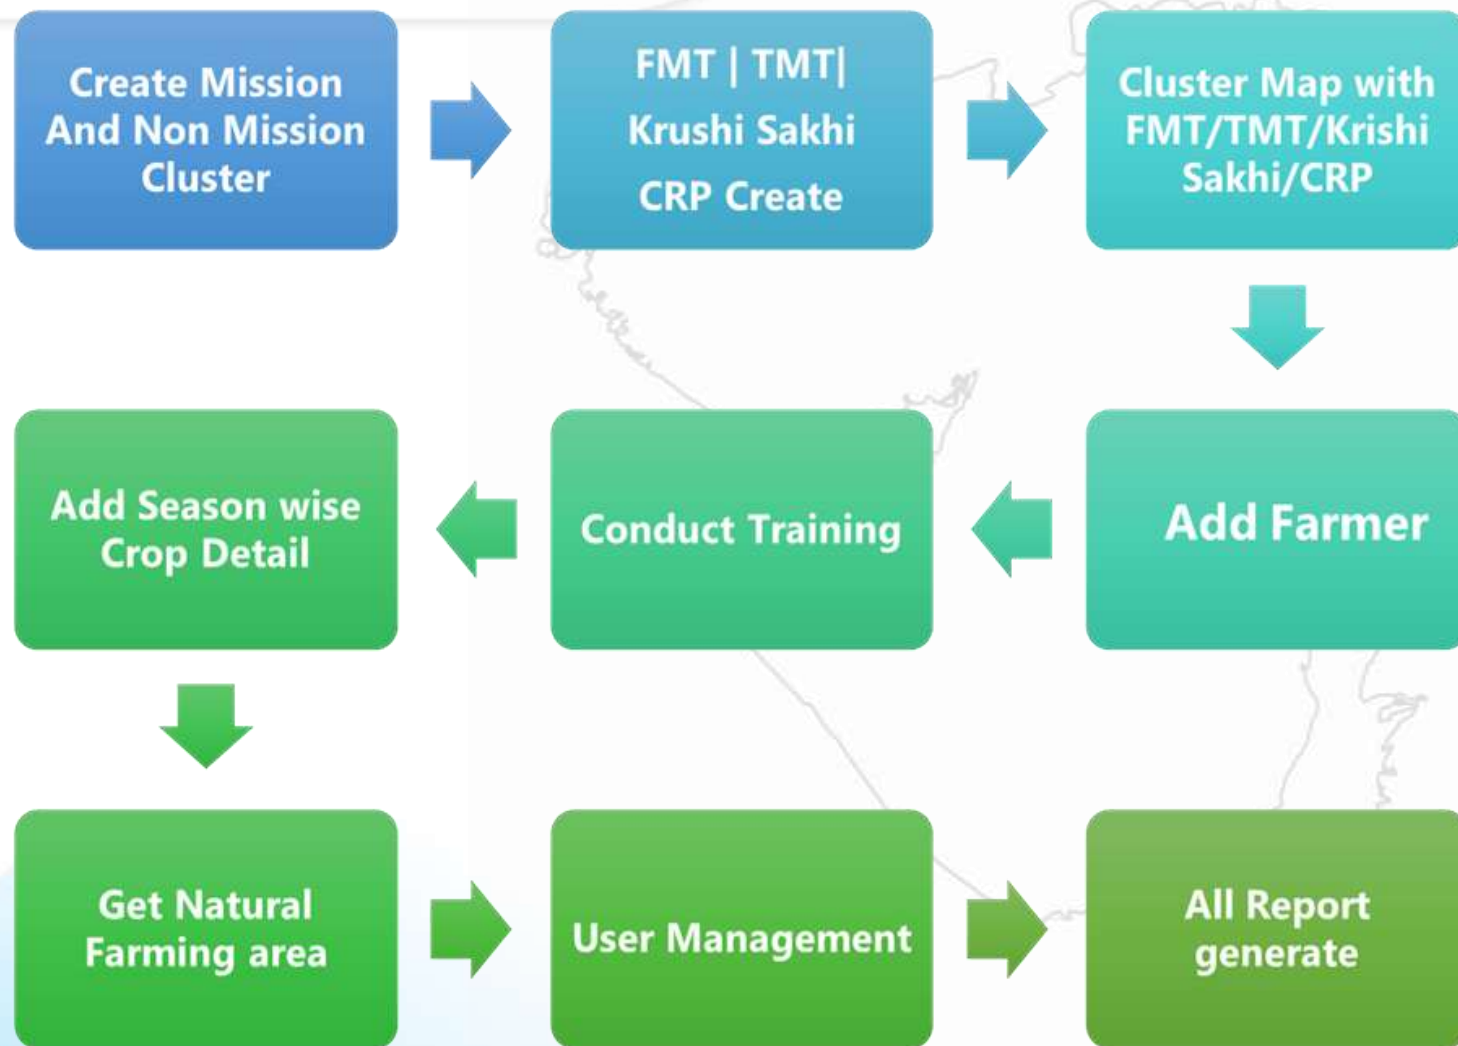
Create Mission And Non Mission Cluster

FMT | TMT| Krushi Sakhi CRP Create

Cluster Map with FMT/TMT/Krishi Sakhi/CRP

Add Farmer

Conduct Training

Add Season wise Crop Detail

Get Natural Farming area

User Management

All Report generate